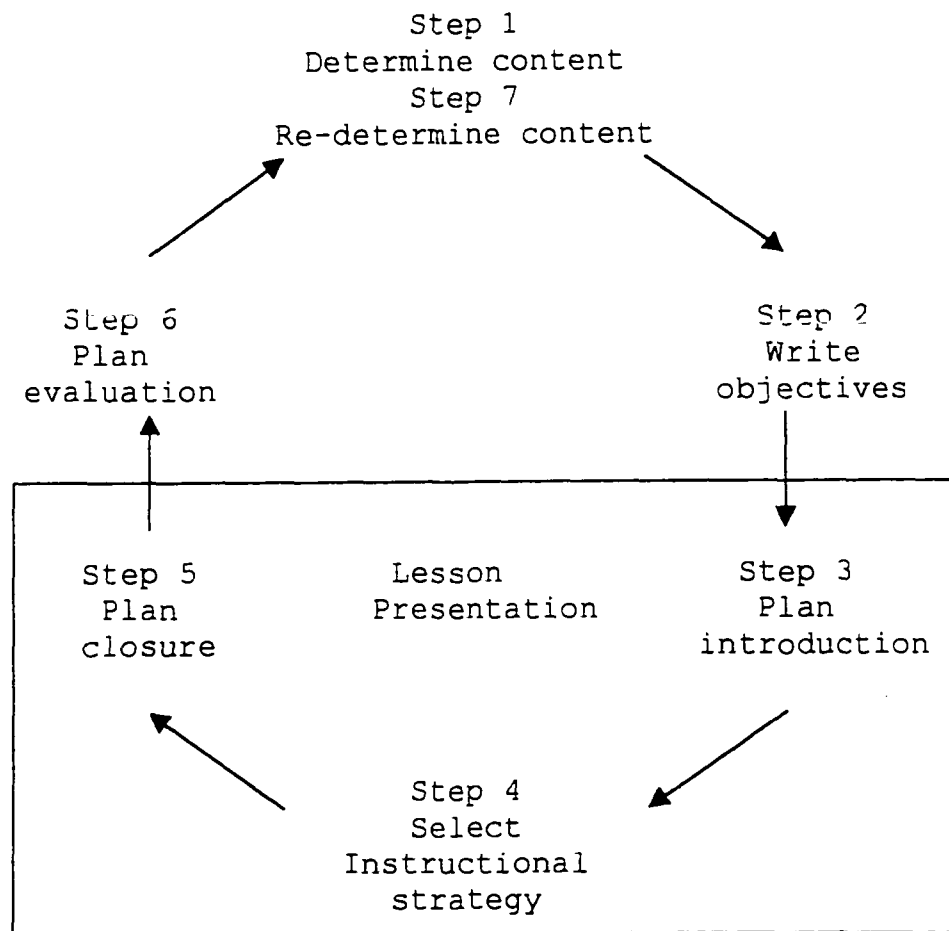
Step 1
Determine content
Step 7
Re-determine content

Step 2
Write
objectives

Step 3
Plan
introduction

Step 4
Select
Instructional
strategy

Step 5
Plan
closure

Lesson
Presentation

Step 6
Plan
evaluation